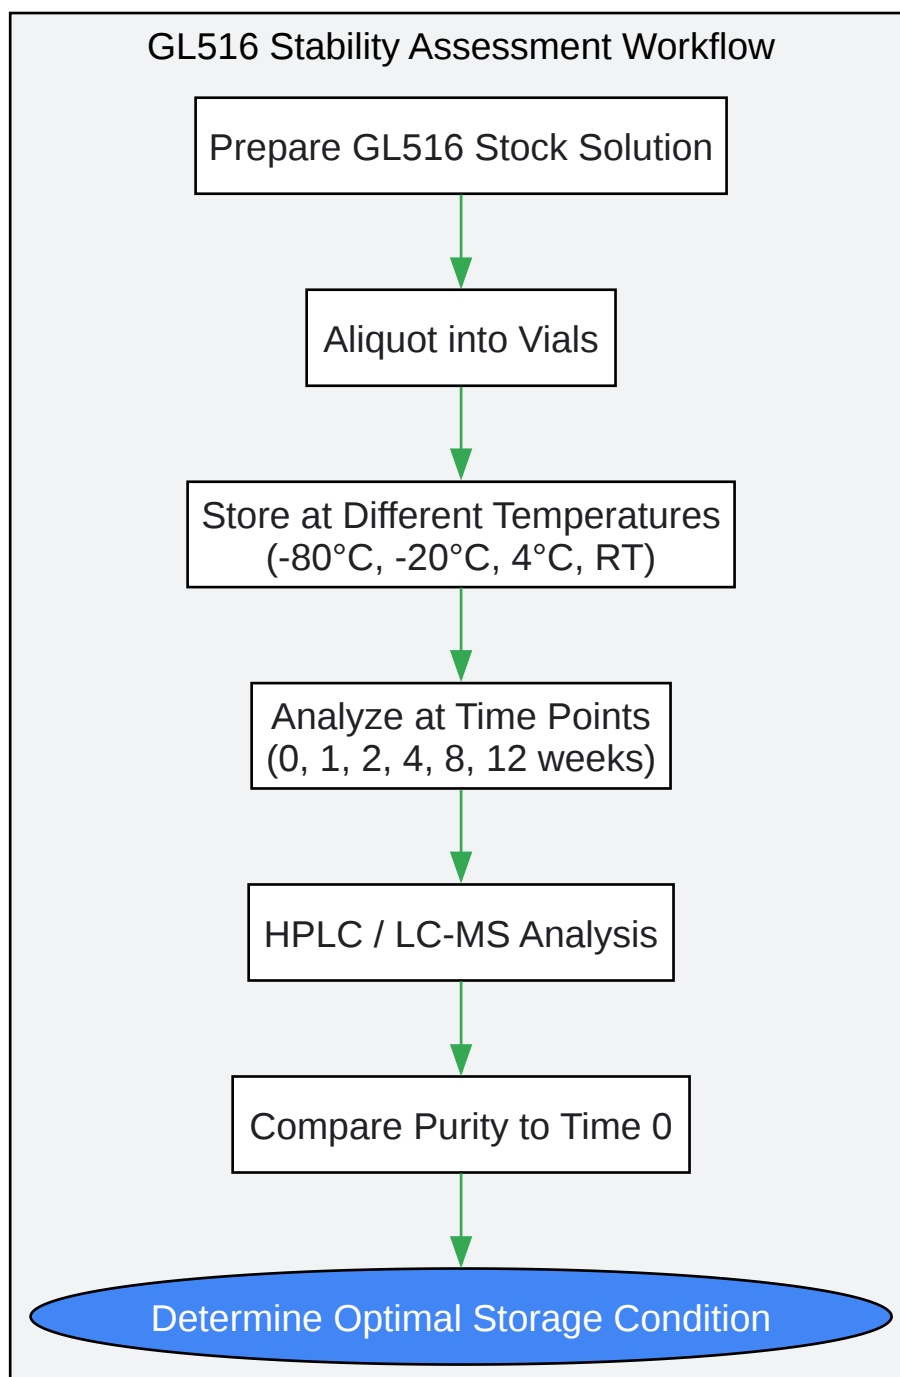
GL516 Stability Assessment Workflow

Prepare GL516 Stock Solution

Aliquot into Vials

Store at Different Temperatures
(-80°C, -20°C, 4°C, RT)

Analyze at Time Points
(0, 1, 2, 4, 8, 12 weeks)

HPLC / LC-MS Analysis

Compare Purity to Time 0

Determine Optimal Storage Condition